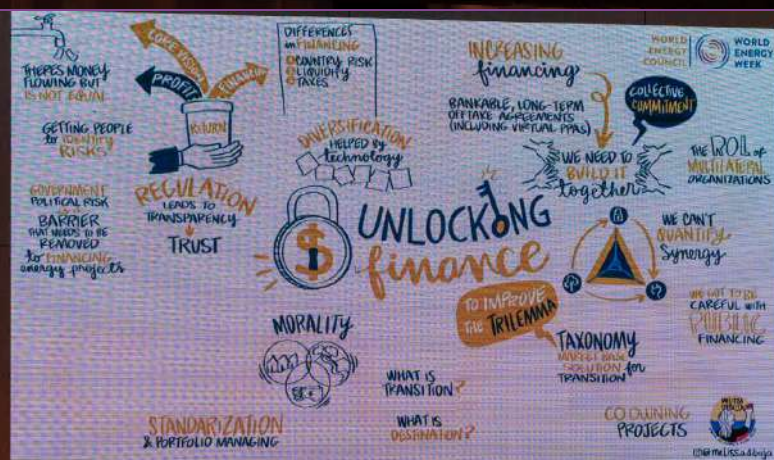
THERE'S MONEY FLOWING BUT IS NOT EQUAL

CONCESSIONAL

PROFIT

FINANCING

RETURN

GETTING PEOPLE to IDENTIFY RISKS

GOVERNMENT POLITICAL RISK = BARRIER THAT NEEDS TO BE REMOVED to FINANCING energy projects

REGULATION LEADS TO TRANSPARENCY = TRUST

DIFFERENCES in FINANCING
COUNTRY RISK
LIQUIDITY
TAXES

DIVERSIFICATION HELPED BY technology

INCREASING financing

BANKABLE, LONG-TERM OFFTAKE AGREEMENTS (INCLUDING VIRTUAL PPAs)

COLLECTIVE COMMITMENT

WORLD ENERGY COUNCIL

WORLD ENERGY WEEK

WE NEED TO BUILD IT together

THE ROL of MULTILATERAL ORGANIZATIONS

UNLOCKING finance

WE CAN'T QUANTIFY synergy

TO IMPROVE THE TRILEMMA

WE GOT TO BE CAREFUL WITH PUBLIC FINANCING

MORALITY

TAXONOMY MARKET BASE SOLUTION for TRANSITION

WHAT IS TRANSITION?

WHAT IS DESTINATION?

STANDARIZATION & PORTFOLIO MANAGING

CO-OWNING PROJECTS

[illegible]